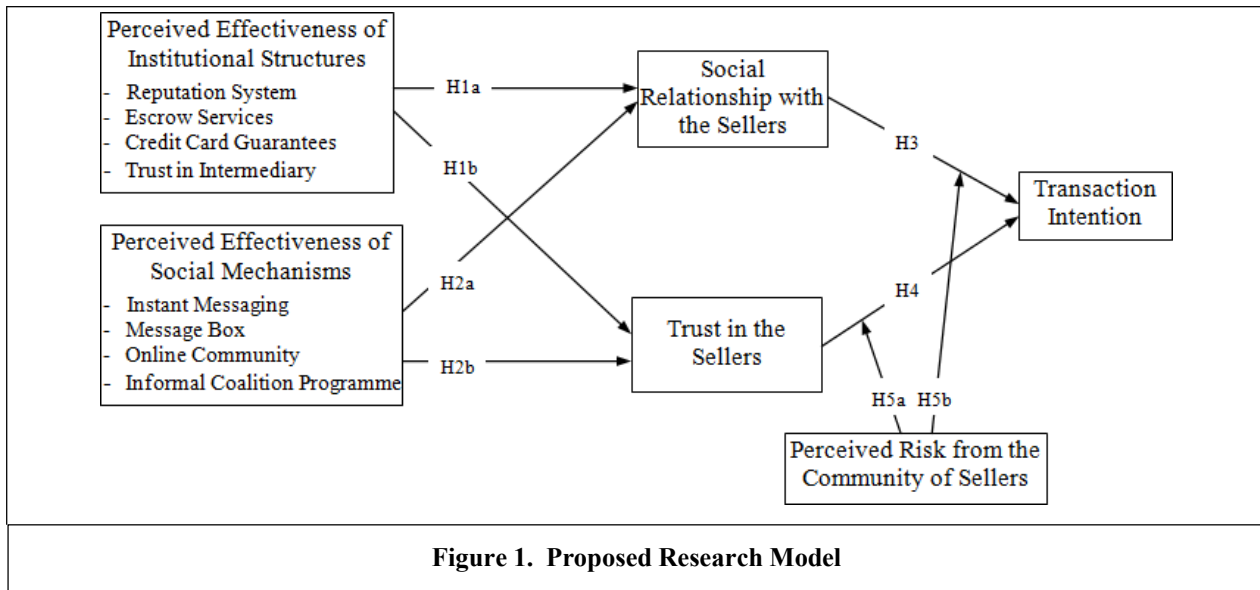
Perceived Effectiveness of Institutional Structures
- Reputation System
- Escrow Services
- Credit Card Guarantees
- Trust in Intermediary

H1a

H1b

Social Relationship with the Sellers

H3

Transaction Intention

Perceived Effectiveness of Social Mechanisms
- Instant Messaging
- Message Box
- Online Community
- Informal Coalition Programme

H2a

H2b

Trust in the Sellers

H4

H5a

H5b

Perceived Risk from the Community of Sellers

Figure 1. Proposed Research Model